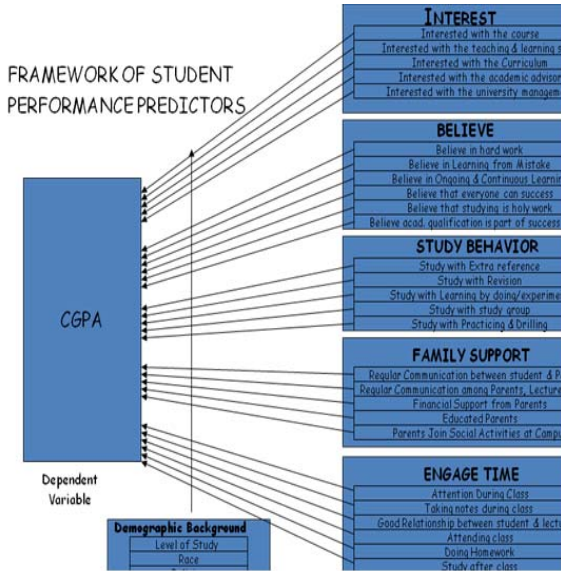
FRAMEWORK OF STUDENT PERFORMANCE PREDICTORS

CGPA

Dependent Variable

INTEREST
Interested with the course
Interested with the teaching & learning s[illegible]
Interested with the Curriculum
Interested with the academic advisor
Interested with the university managem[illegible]

BELIEVE
Believe in hard work
Believe in Learning from Mistake
Believe in Ongoing & Continuous Learnin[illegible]
Believe that everyone can success
Believe that studying is holy work
Believe acad. qualification is part of success

STUDY BEHAVIOR
Study with Extra reference
Study with Revision
Study with Learning by doing/experime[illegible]
Study with study group
Study with Practicing & Drilling

FAMILY SUPPORT
Regular Communication between student & P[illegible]
Regular Communication among Parents, Lecture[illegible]
Financial Support from Parents
Educated Parents
Parents Join Social Activities at Campu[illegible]

ENGAGE TIME
Attention During Class
Taking notes during class
Good Relationship between student & lectu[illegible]
Attending class
Doing Homework
Study after class

Demographic Background
Level of Study
Race
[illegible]